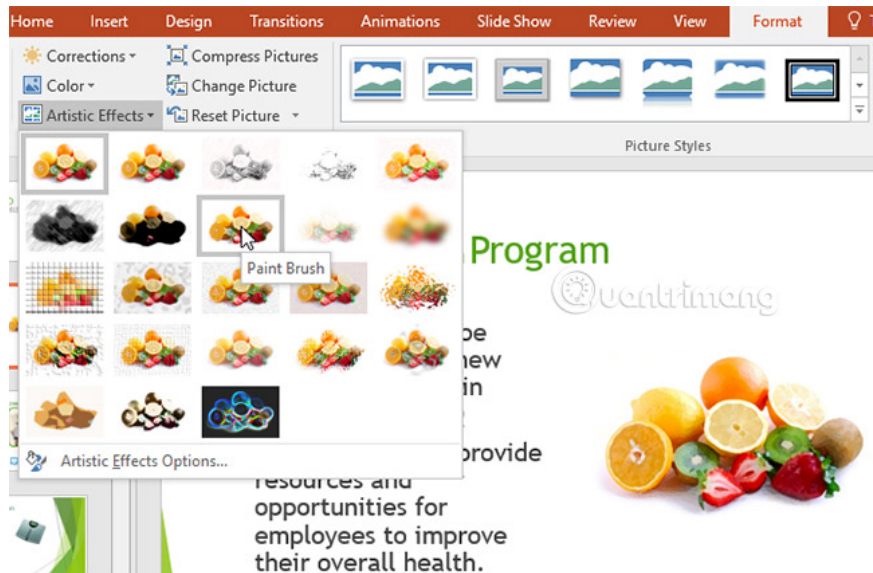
Home Insert Design Transitions Animations Slide Show Review View Format

Corrections ▾
Color ▾
Artistic Effects ▾
Compress Pictures
Change Picture
Reset Picture ▾

Picture Styles

Paint Brush

Artistic Effects Options...

Program

Quantrimang

be
new
in
provide
resources and opportunities for employees to improve their overall health.